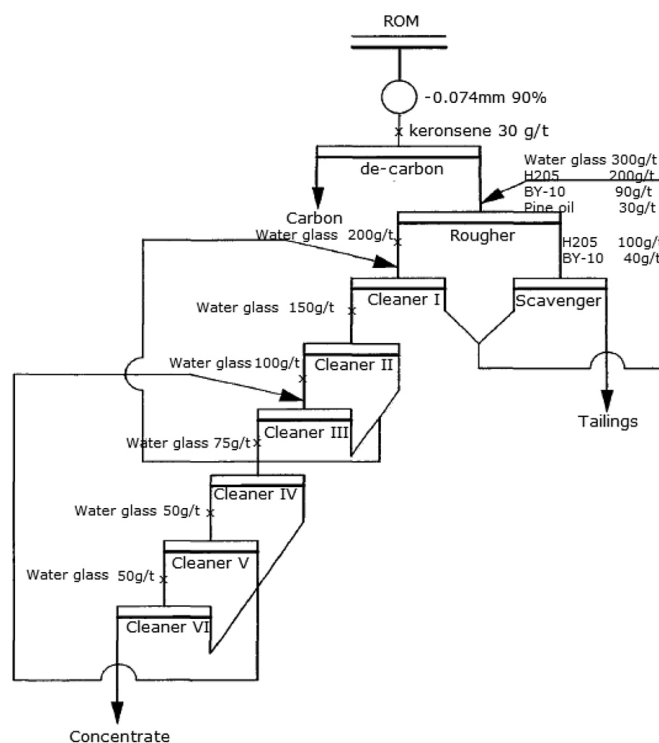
ROM

-0.074mm 90%

keronsene 30 g/t

de-carbon

Water glass 300g/t
H205 200g/t
BY-10 90g/t
Pine oil 30g/t

Carbon

Water glass 200g/t

Rougher

H205 100g/t
BY-10 40g/t

Water glass 150g/t

Cleaner I

Scavenger

Water glass 100g/t

Cleaner II

Water glass 75g/t

Cleaner III

Tailings

Water glass 50g/t

Cleaner IV

Water glass 50g/t

Cleaner V

Cleaner VI

Concentrate